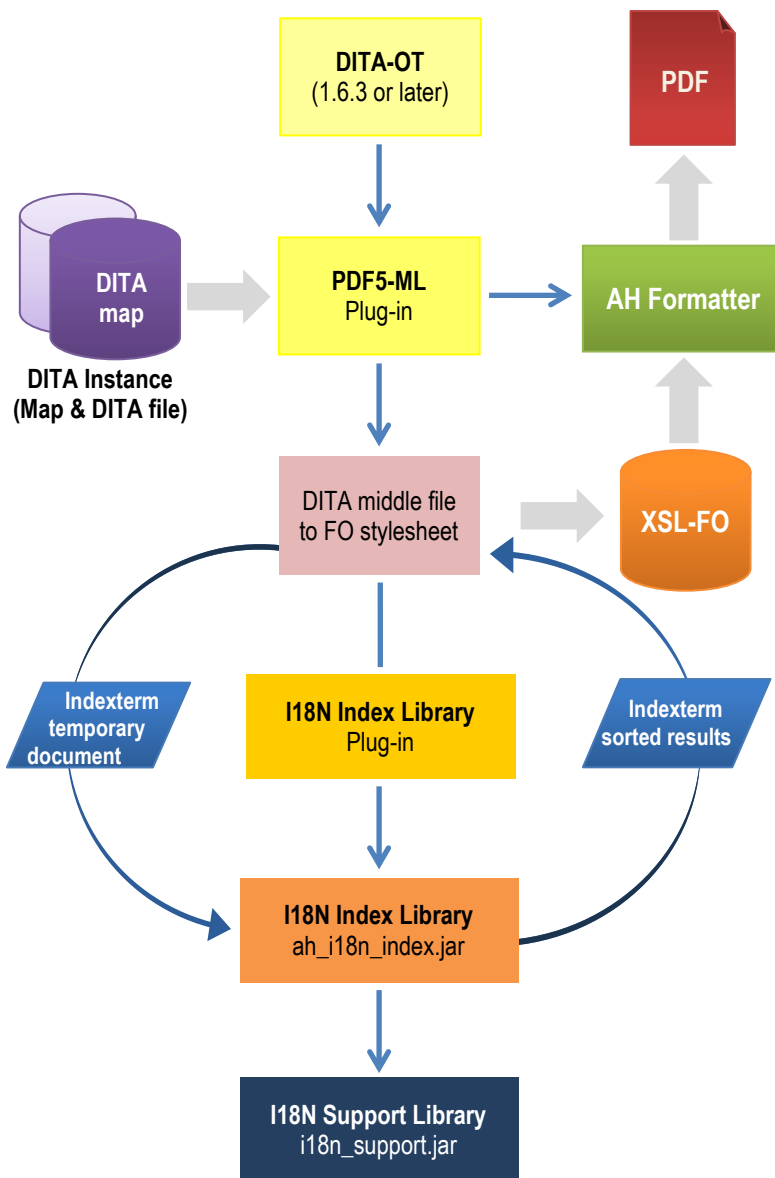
DITA-OT
(1.6.3 or later)

PDF

DITA map

DITA Instance
(Map & DITA file)

PDF5-ML
Plug-in

AH Formatter

DITA middle file to FO stylesheet

XSL-FO

Indexterm temporary document

I18N Index Library
Plug-in

Indexterm sorted results

I18N Index Library
ah_i18n_index.jar

I18N Support Library
i18n_support.jar